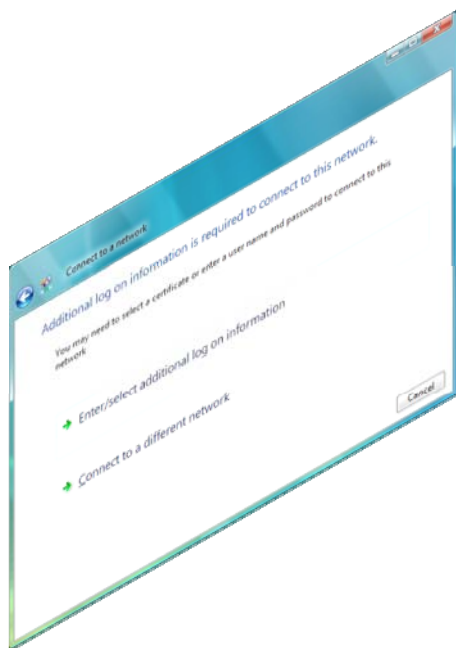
Connect to a network

Additional log on information is required to connect to this network.

You may need to select a certificate or enter a user name and password to connect to this network

Enter/select additional log on information

Connect to a different network

Cancel